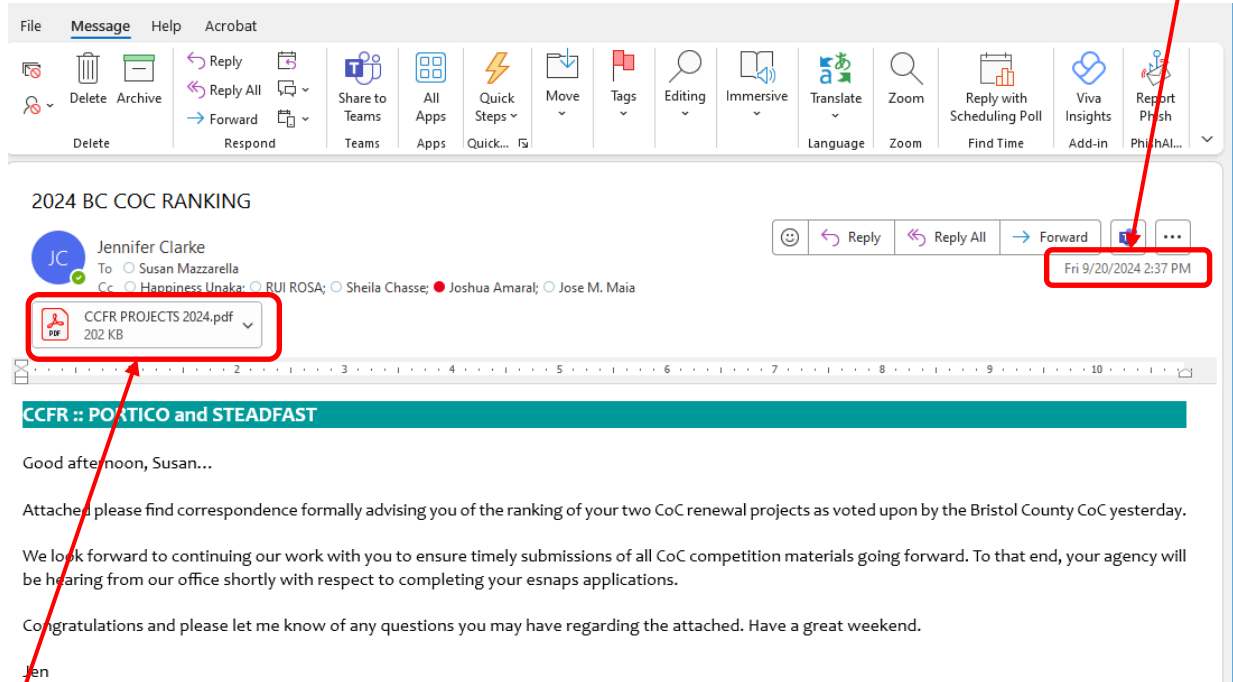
File Message Help Acrobat

Delete Archive
Delete

Reply
Reply All
Forward
Respond

Share to Teams
Teams

All Apps
Apps

Quick Steps
Quick...

Move

Tags

Editing

Immersive

Translate
Language

Zoom
Zoom

Reply with Scheduling Poll
Find Time

Viva Insights
Add-in

Report Phish
PhishAl...

2024 BC COC RANKING

JC
Jennifer Clarke
To Susan Mazzarella
Cc Happiness Unaka; RUI ROSA; Sheila Chasse; Joshua Amaral; Jose M. Maia

Reply Reply All Forward ...

Fri 9/20/2024 2:37 PM

CCFR PROJECTS 2024.pdf
202 KB

CCFR :: PORTICO and STEADFAST

Good afternoon, Susan…

Attached please find correspondence formally advising you of the ranking of your two CoC renewal projects as voted upon by the Bristol County CoC yesterday.

We look forward to continuing our work with you to ensure timely submissions of all CoC competition materials going forward. To that end, your agency will be hearing from our office shortly with respect to completing your esnaps applications.

Congratulations and please let me know of any questions you may have regarding the attached. Have a great weekend.

Jen